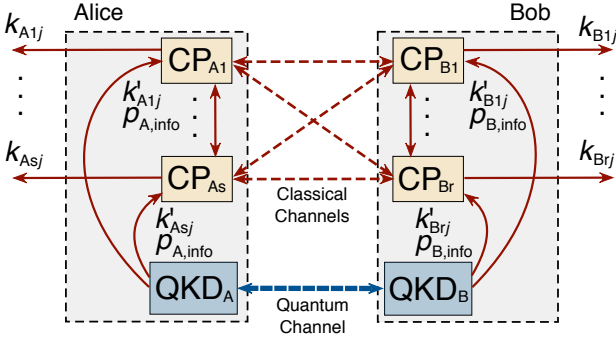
Alice

Bob

$k_{A1j}$

$k_{B1j}$

$CP_{A1}$

$CP_{B1}$

$k'_{A1j}$
$p_{A,info}$

$k'_{B1j}$
$p_{B,info}$

$k_{Asj}$

$k_{Brj}$

$CP_{As}$

$CP_{Br}$

Classical Channels

$k'_{Asj}$
$p_{A,info}$

$k'_{Brj}$
$p_{B,info}$

$QKD_A$

$QKD_B$

Quantum Channel